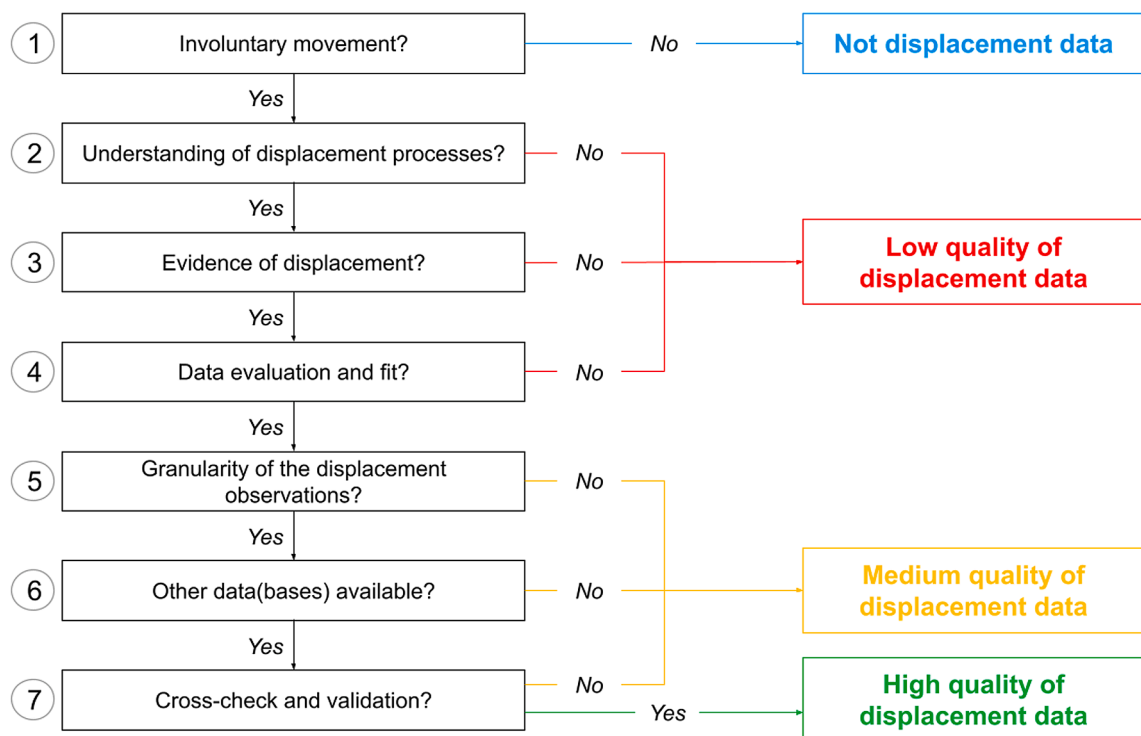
1 Involuntary movement? No Not displacement data

Yes

2 Understanding of displacement processes? No

Yes

3 Evidence of displacement? No Low quality of displacement data

Yes

4 Data evaluation and fit? No

Yes

5 Granularity of the displacement observations? No

Yes

6 Other data(bases) available? No Medium quality of displacement data

Yes

7 Cross-check and validation? No

Yes High quality of displacement data